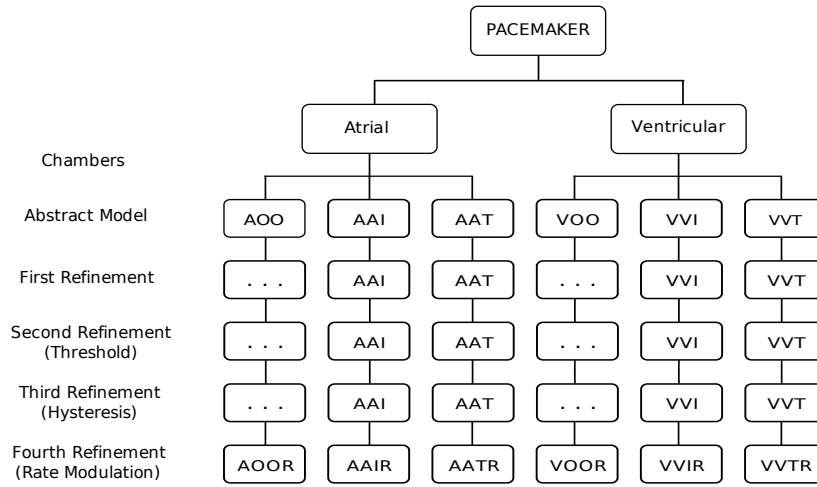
PACEMAKER

Atrial

Ventricular

Chambers

Abstract Model

AOO AAI AAT VOO VVI VVT

First Refinement

. . . AAI AAT . . . VVI VVT

Second Refinement (Threshold)

. . . AAI AAT . . . VVI VVT

Third Refinement (Hysteresis)

. . . AAI AAT . . . VVI VVT

Fourth Refinement (Rate Modulation)

AOOR AAIR AATR VOOR VVIR VVTR